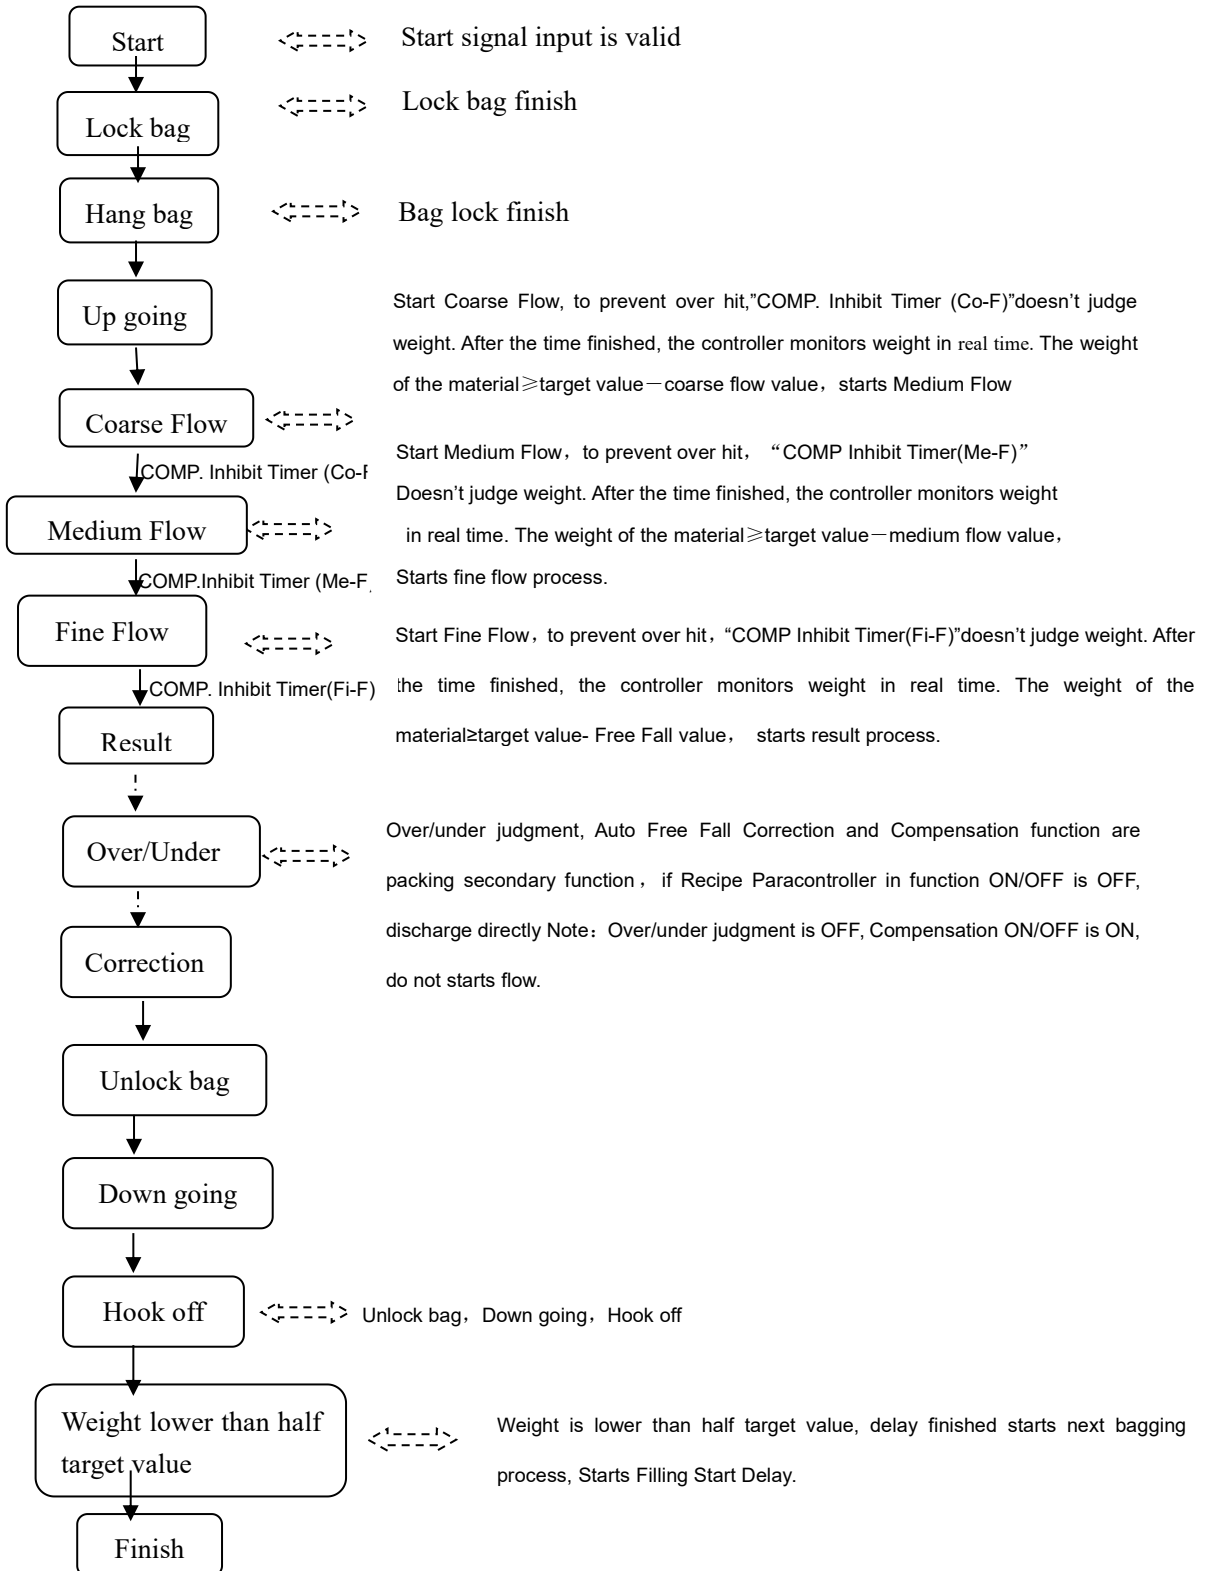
Start

Start signal input is valid

Lock bag

Lock bag finish

Hang bag

Bag lock finish

Up going

Start Coarse Flow, to prevent over hit,"COMP. Inhibit Timer (Co-F)"doesn't judge weight. After the time finished, the controller monitors weight in real time. The weight of the material≥target value－coarse flow value，starts Medium Flow

Coarse Flow

COMP. Inhibit Timer (Co-F

Start Medium Flow，to prevent over hit，"COMP Inhibit Timer(Me-F)" Doesn't judge weight. After the time finished, the controller monitors weight in real time. The weight of the material≥target value－medium flow value，Starts fine flow process.

Medium Flow

COMP.Inhibit Timer (Me-F

Fine Flow

Start Fine Flow，to prevent over hit，"COMP Inhibit Timer(Fi-F)"doesn't judge weight. After the time finished, the controller monitors weight in real time. The weight of the material≥target value- Free Fall value， starts result process.

COMP. Inhibit Timer(Fi-F)

Result

Over/Under

Over/under judgment, Auto Free Fall Correction and Compensation function are packing secondary function， if Recipe Paracontroller in function ON/OFF is OFF, discharge directly Note：Over/under judgment is OFF, Compensation ON/OFF is ON, do not starts flow.

Correction

Unlock bag

Down going

Hook off

Unlock bag，Down going，Hook off

Weight lower than half target value

Weight is lower than half target value, delay finished starts next bagging process, Starts Filling Start Delay.

Finish